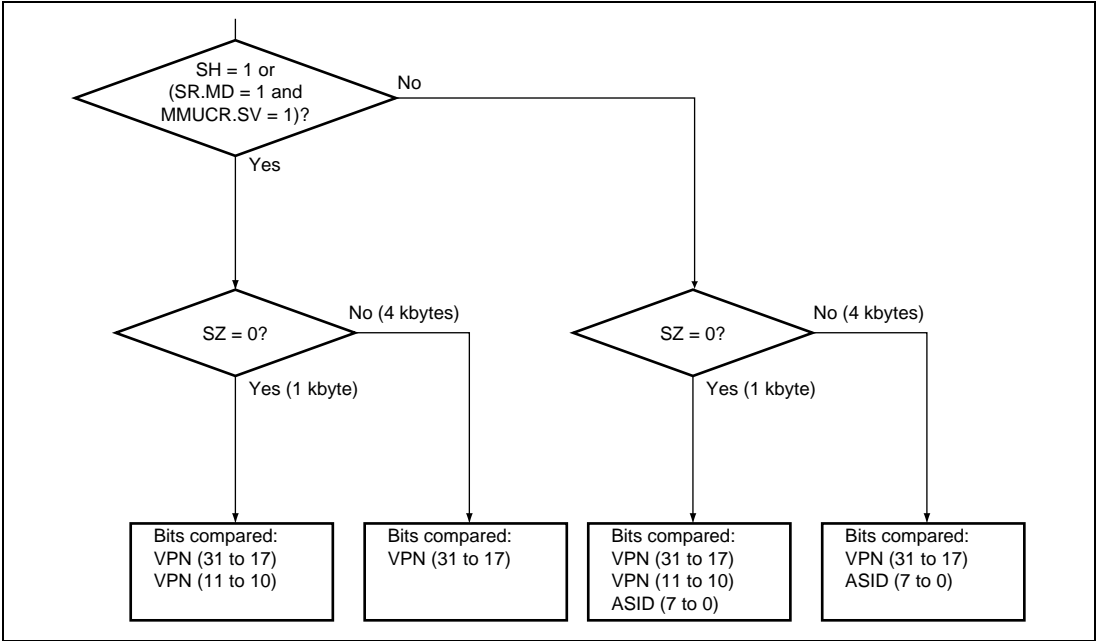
SH = 1 or (SR.MD = 1 and MMUCR.SV = 1)?

No

Yes

SZ = 0?

No (4 kbytes)

Yes (1 kbyte)

SZ = 0?

No (4 kbytes)

Yes (1 kbyte)

Bits compared:
VPN (31 to 17)
VPN (11 to 10)

Bits compared:
VPN (31 to 17)

Bits compared:
VPN (31 to 17)
VPN (11 to 10)
ASID (7 to 0)

Bits compared:
VPN (31 to 17)
ASID (7 to 0)